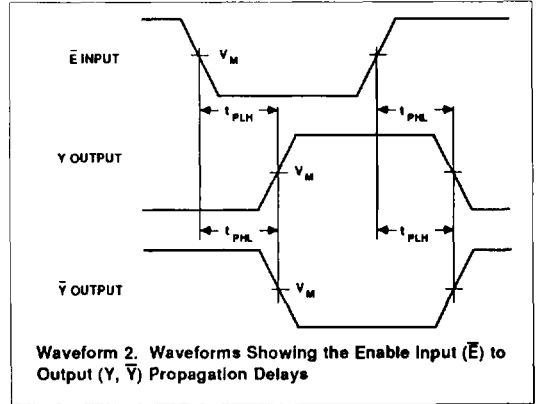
$\overline{E}$ INPUT

$V_M$

$t_{PLH}$

$t_{PHL}$

Y OUTPUT

$V_M$

$t_{PHL}$

$t_{PLH}$

$\overline{Y}$ OUTPUT

$V_M$

Waveform 2. Waveforms Showing the Enable Input ($\overline{E}$) to Output (Y, $\overline{Y}$) Propagation Delays